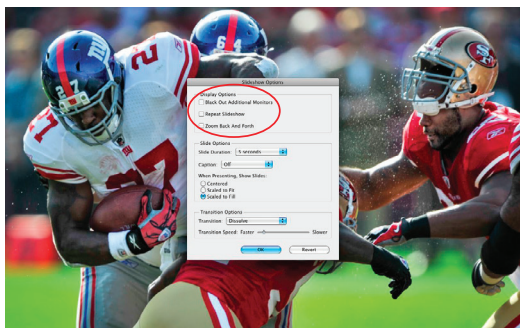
Slideshow Options

Display Options
Black Out Additional Monitors
Repeat Slideshow
Zoom Back And Forth

Slide Options
Slide Duration: 5 seconds
Caption: Off
When Presenting, Show Slides:
Centered
Scaled to Fit
Scaled to Fill

Transition Options
Transition: Dissolve
Transition Speed: Faster Slower

OK
Revert

27
61
27